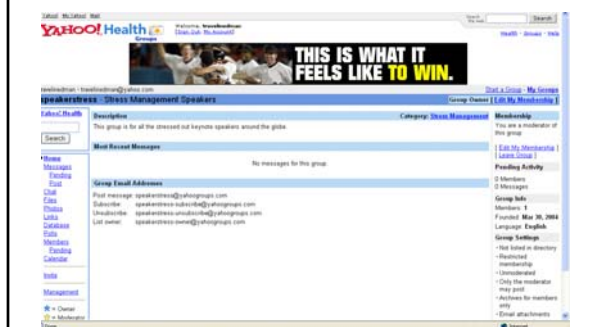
Yahoo! My Yahoo! Mail

Search the Web Search

YAHOO! Health Groups

Welcome, travelinedman [Sign Out, My Account]

Health - Groups - Help

THIS IS WHAT IT FEELS LIKE TO WIN.

travelinedman · travelinedman@yahoo.com

Start a Group - My Groups

speakerstress · Stress Management Speakers

Group Owner | Edit My Membership

Yahoo! Health

Search

Home
Messages
Pending
Post
Chat
Files
Photos
Links
Database
Polls
Members
Pending
Calendar

Invite

Management

★ = Owner
☆ = Moderator

Description

Category: Stress Management

This group is for all the stressed out keynote speakers around the globe.

Most Recent Messages

No messages for this group.

Group Email Addresses

Post message: speakerstress@yahoogroups.com
Subscribe: speakerstress-subscribe@yahoogroups.com
Unsubscribe: speakerstress-unsubscribe@yahoogroups.com
List owner: speakerstress-owner@yahoogroups.com

Membership

You are a moderator of this group

| Edit My Membership | Leave Group |

Pending Activity

0 Members
0 Messages

Group Info

Members: 1
Founded: Mar 30, 2004
Language: English

Group Settings

• Not listed in directory
• Restricted membership
• Unmoderated
• Only the moderator may post
• Archives for members only
• Email attachments

Done

Internet